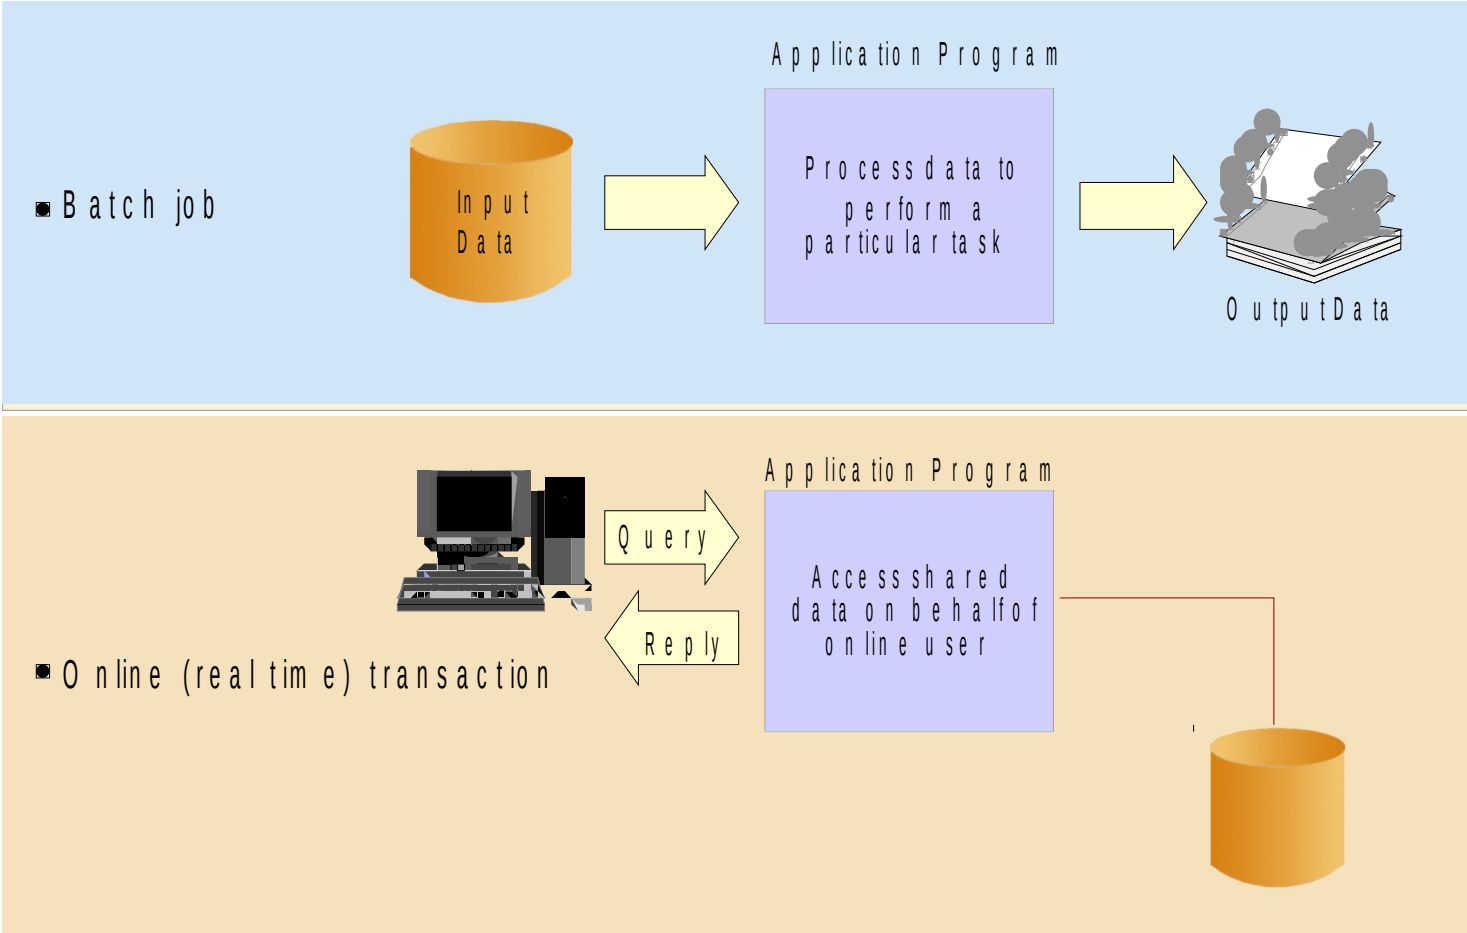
Batch job

Input Data

Application Program

Process data to perform a particular task

Output Data

Online (real time) transaction

Query

Reply

Application Program

Access shared data on behalf of online user